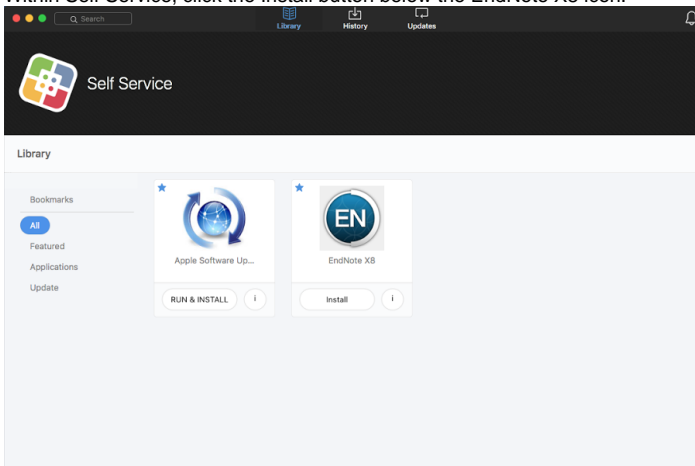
Within Self Service, click the Install button below the EndNote X8 icon.

Search

Library

History

Updates

Self Service

Library

Bookmarks

All

Featured

Applications

Update

Apple Software Up...

RUN & INSTALL

i

EN

EndNote X8

Install

i